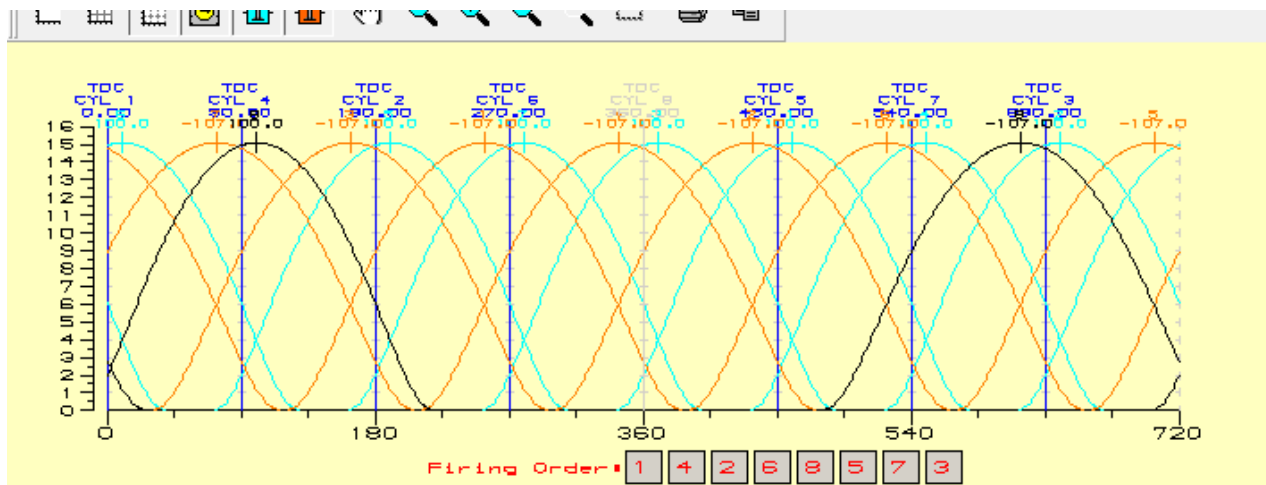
TDC CYL 1 0.00
TDC CYL 4 90.00
TDC CYL 2 180.00
TDC CYL 6 270.00
TDC CYL 8 360.00
TDC CYL 5 450.00
TDC CYL 7 540.00
TDC CYL 3 630.00

100.0 -107 100.0 -107.0 100.0 -107.0 100.0 -107.0 100.0 -107.0 100.0 -107.0 100.0 -107.0 -107.0

16
15
14
13
12
11
10
9
8
7
6
5
4
3
2
1
0

0 180 360 540 720

Firing Order: 1 4 2 6 8 5 7 3